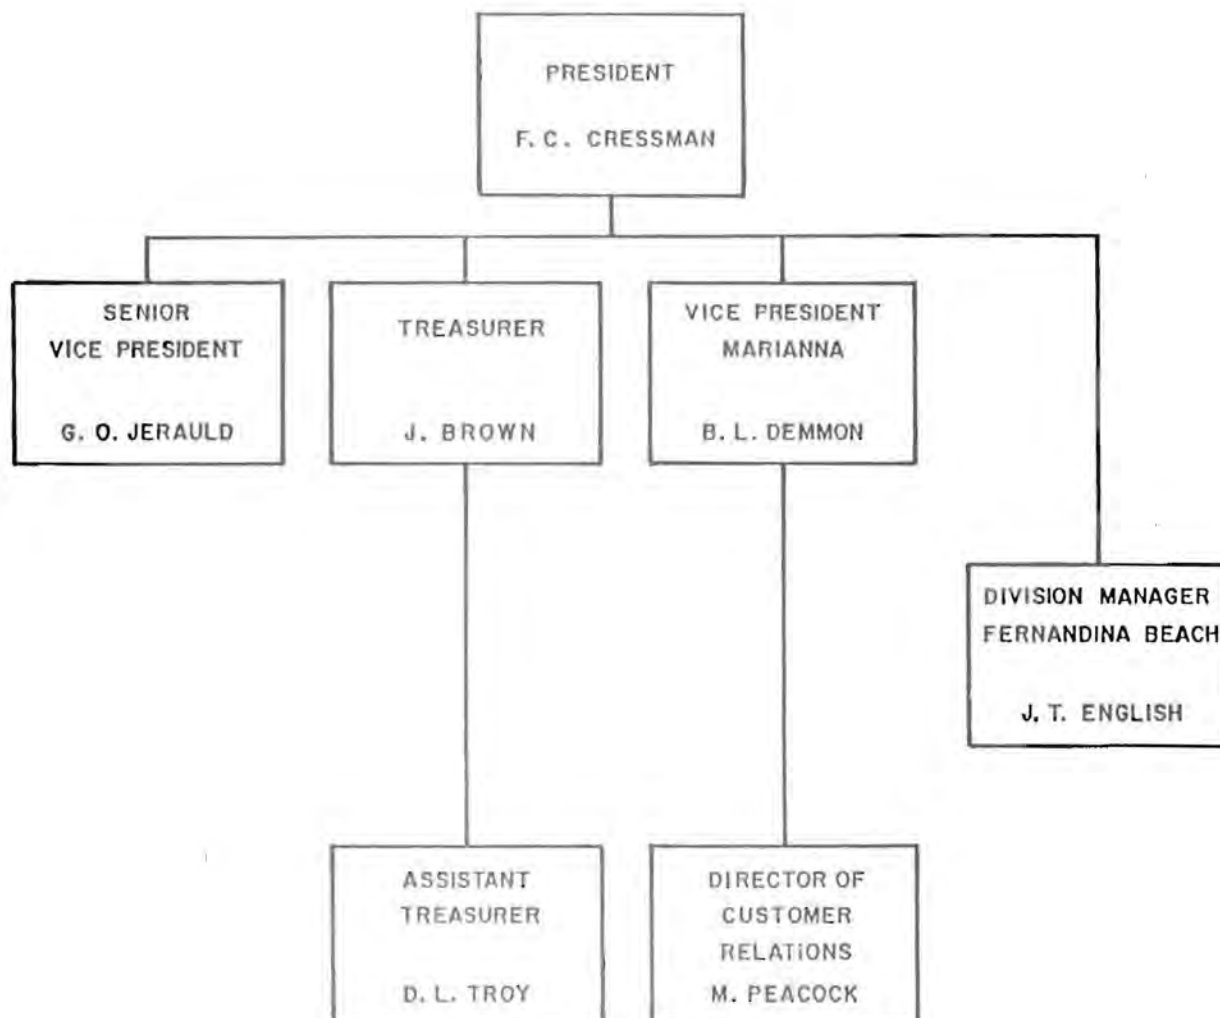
PRESIDENT

F. C. CRESSMAN

SENIOR VICE PRESIDENT

G. O. JERAULD

TREASURER

J. BROWN

VICE PRESIDENT MARIANNA

B. L. DEMMON

DIVISION MANAGER FERNANDINA BEACH

J. T. ENGLISH

ASSISTANT TREASURER

D. L. TROY

DIRECTOR OF CUSTOMER RELATIONS

M. PEACOCK